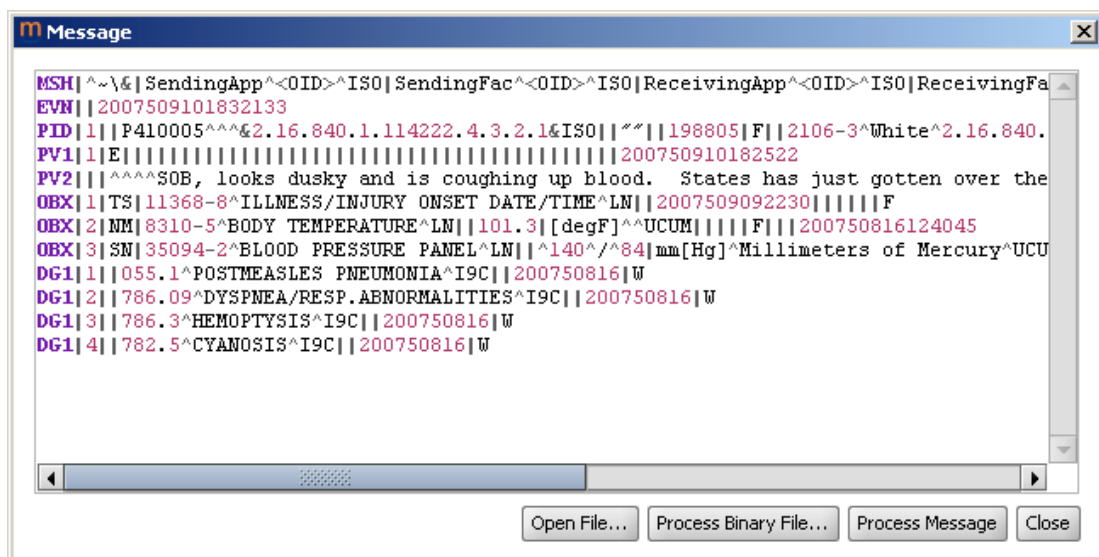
m Message

MSH|^~\&|SendingApp^<OID>^ISO|SendingFac^<OID>^ISO|ReceivingApp^<OID>^ISO|ReceivingFa
EVN||200709101832133
PID|1||P410005^^^&2.16.840.1.114222.4.3.2.1&ISO||""||198805|F||2106-3^White^2.16.840.
PV1|1|E|||||||||||||||||||||||||||||||||||||||||200750910182522
PV2|||^^^^SOB, looks dusky and is coughing up blood.  States has just gotten over the
OBX|1|TS|11368-8^ILLNESS/INJURY ONSET DATE/TIME^LN||2007509092230||||||F
OBX|2|NM|8310-5^BODY TEMPERATURE^LN||101.3|[degF]^^UCUM|||||F|||200750816124045
OBX|3|SN|35094-2^BLOOD PRESSURE PANEL^LN||^140^/^84|mm[Hg]^Millimeters of Mercury^UCU
DG1|1||055.1^POSTMEASLES PNEUMONIA^I9C||200750816|W
DG1|2||786.09^DYSPNEA/RESP.ABNORMALITIES^I9C||200750816|W
DG1|3||786.3^HEMOPTYSIS^I9C||200750816|W
DG1|4||782.5^CYANOSIS^I9C||200750816|W

Open File... | Process Binary File... | Process Message | Close